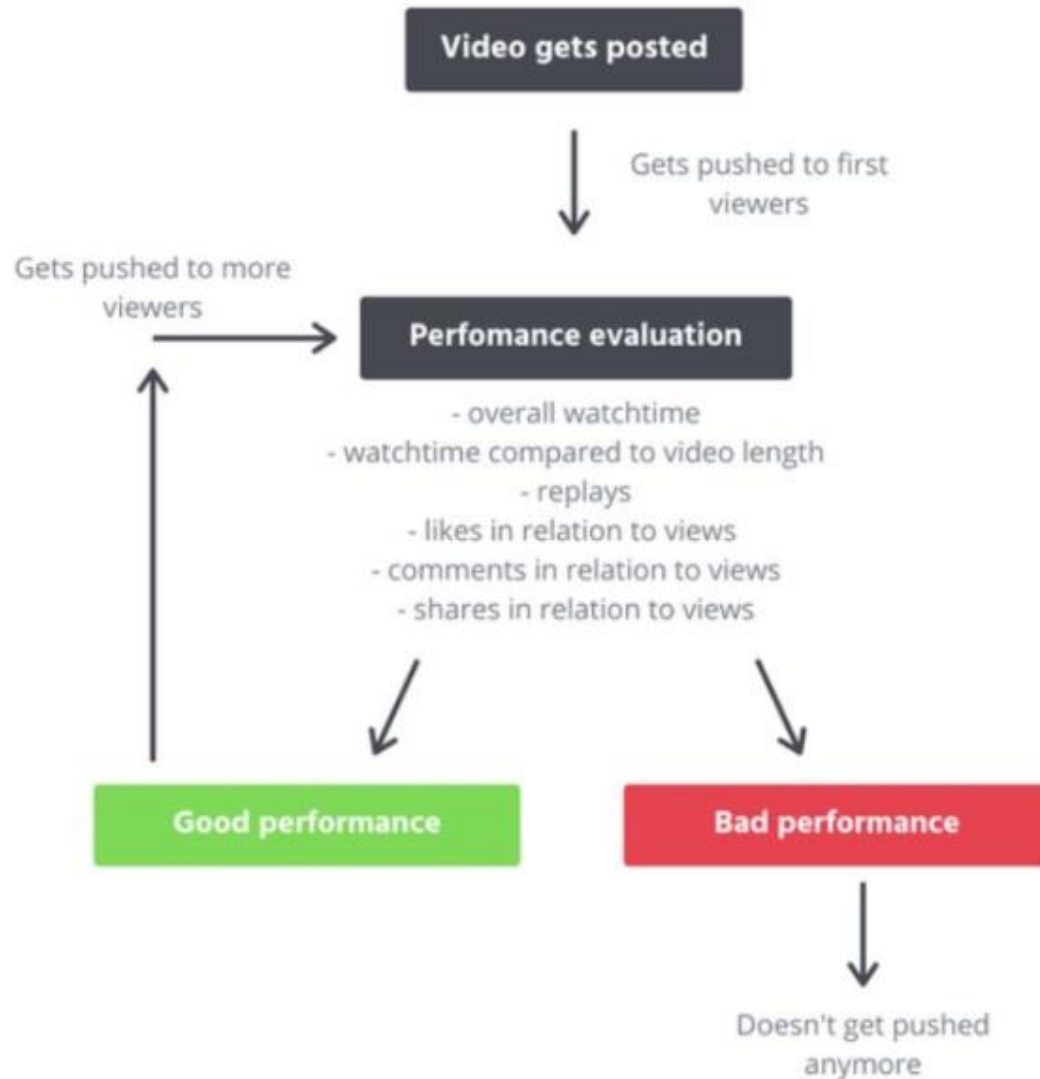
Video gets posted

Gets pushed to first viewers

Gets pushed to more viewers

Perfomance evaluation

- overall watchtime
- watchtime compared to video length
- replays
- likes in relation to views
- comments in relation to views
- shares in relation to views

Good performance

Bad performance

Doesn't get pushed anymore